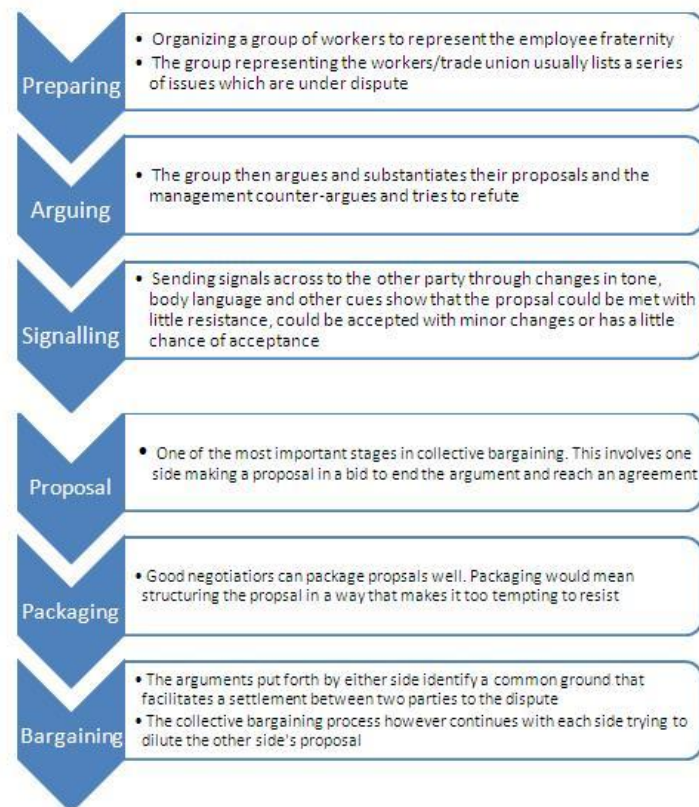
Preparing

• Organizing a group of workers to represent the employee fraternity
• The group representing the workers/trade union usually lists a series of issues which are under dispute

Arguing

• The group then argues and substantiates their proposals and the management counter-argues and tries to refute

Signalling

• Sending signals across to the other party through changes in tone, body language and other cues show that the propsal could be met with little resistance, could be accepted with minor changes or has a little chance of acceptance

Proposal

• One of the most important stages in collective bargaining. This involves one side making a proposal in a bid to end the argument and reach an agreement

Packaging

• Good negotiatiors can package propsals well. Packaging would mean structuring the propsal in a way that makes it too tempting to resist

Bargaining

• The arguments put forth by either side identify a common ground that facilitates a settlement between two parties to the dispute
• The collective bargaining process however continues with each side trying to dilute the other side's proposal